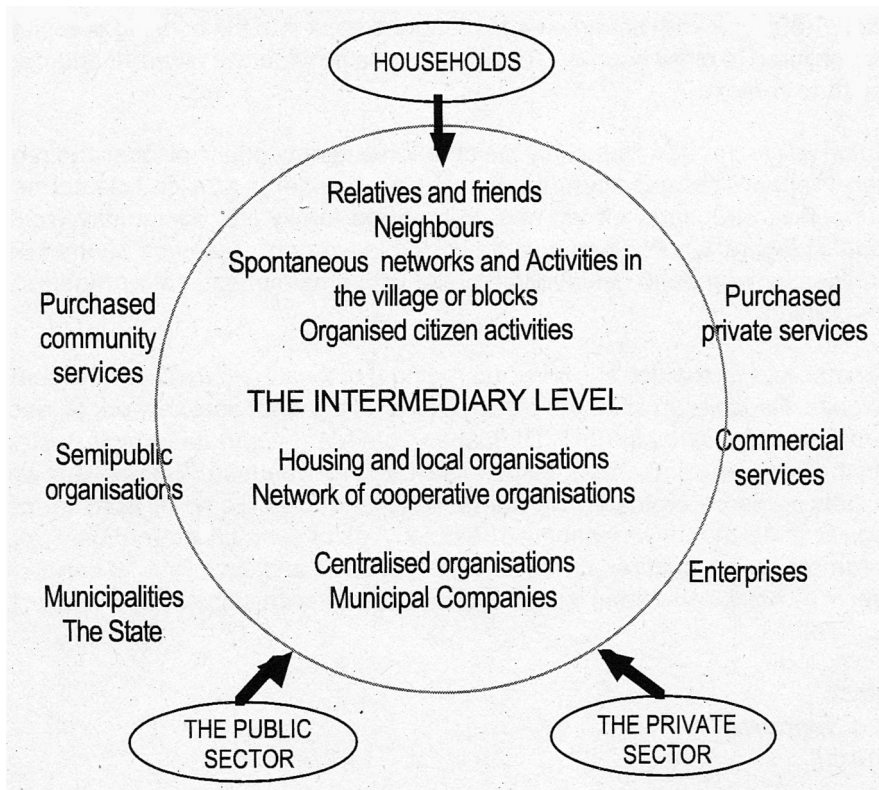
HOUSEHOLDS

Relatives and friends
Neighbours
Spontaneous networks and Activities in the village or blocks
Organised citizen activities

Purchased community services

Purchased private services

THE INTERMEDIARY LEVEL

Semipublic organisations

Housing and local organisations
Network of cooperative organisations

Commercial services

Centralised organisations
Municipal Companies

Enterprises

Municipalities
The State

THE PUBLIC SECTOR

THE PRIVATE SECTOR